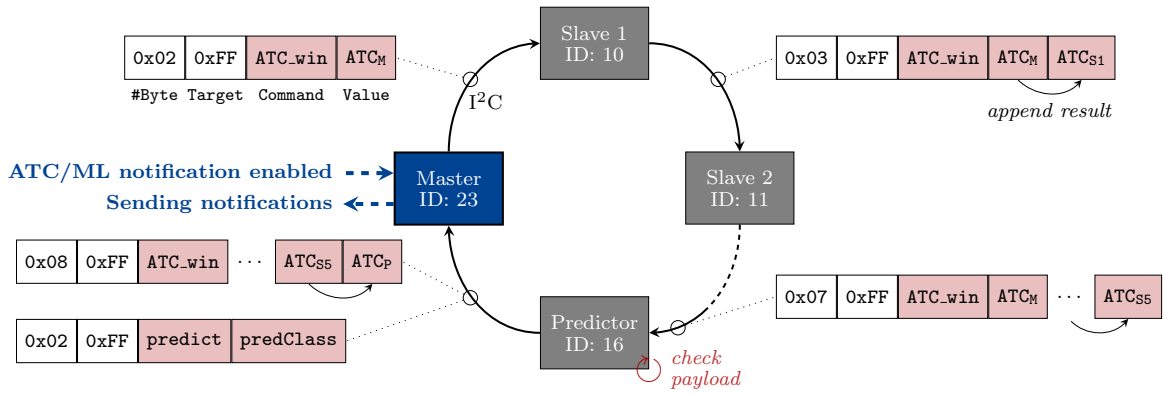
| 0x02 | 0xFF | ATC_win | ATC$_M$ |
|---|---|---|---|
| #Byte | Target | Command | Value |

I$^2$C

Slave 1
ID: 10

| 0x03 | 0xFF | ATC_win | ATC$_M$ | ATC$_{S1}$ |
|---|---|---|---|---|

append result

ATC/ML notification enabled
Sending notifications

Master
ID: 23

Slave 2
ID: 11

| 0x08 | 0xFF | ATC_win | ··· | ATC$_{S5}$ | ATC$_P$ |
|---|---|---|---|---|---|

| 0x02 | 0xFF | predict | predClass |
|---|---|---|---|

Predictor
ID: 16

check
payload

| 0x07 | 0xFF | ATC_win | ATC$_M$ | ··· | ATC$_{S5}$ |
|---|---|---|---|---|---|